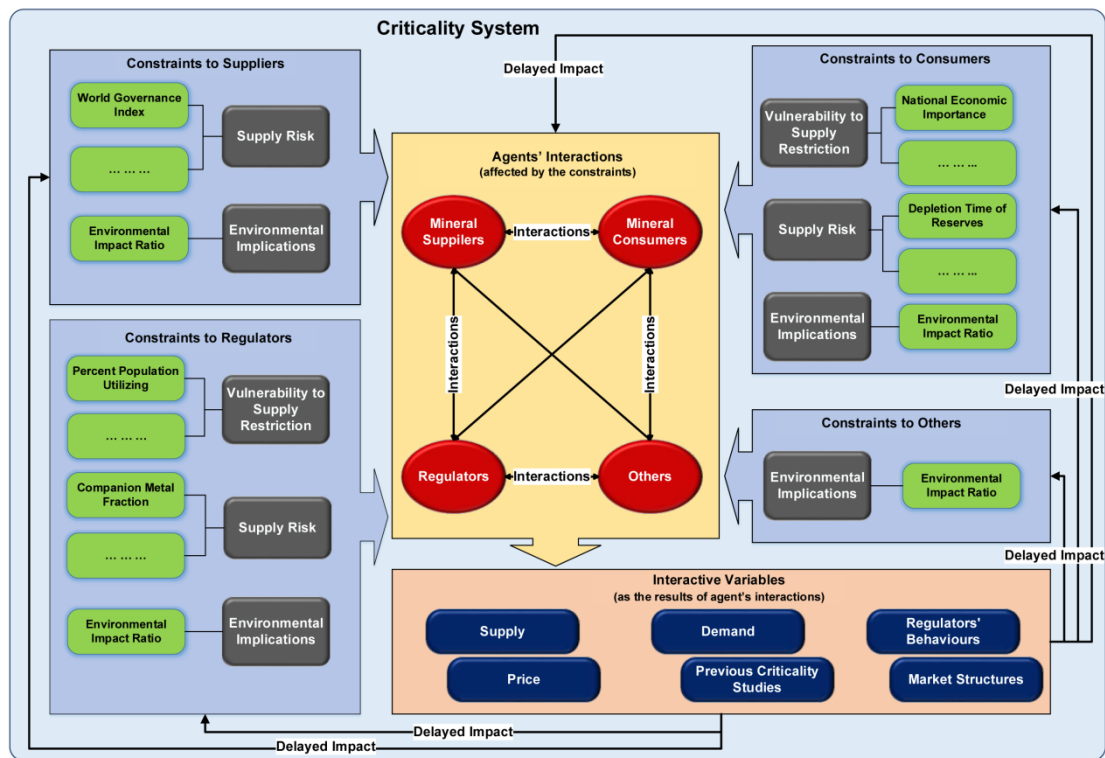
Criticality System

Delayed Impact

Constraints to Suppliers

World Governance Index

… … …

Supply Risk

Environmental Impact Ratio

Environmental Implications

Constraints to Consumers

Vulnerability to Supply Restriction

National Economic Importance

… … …

Supply Risk

Depletion Time of Reserves

… … …

Environmental Implications

Environmental Impact Ratio

Agents' Interactions
(affected by the constraints)

Mineral Suppliers

Interactions

Mineral Consumers

Interactions

Interactions

Regulators

Interactions

Others

Constraints to Regulators

Percent Population Utilizing

… … …

Vulnerability to Supply Restriction

Companion Metal Fraction

… … …

Supply Risk

Environmental Impact Ratio

Environmental Implications

Delayed Impact

Constraints to Others

Environmental Implications

Environmental Impact Ratio

Delayed Impact

Interactive Variables
(as the results of agent's interactions)

Supply

Demand

Regulators' Behaviours

Price

Previous Criticality Studies

Market Structures

Delayed Impact

Delayed Impact